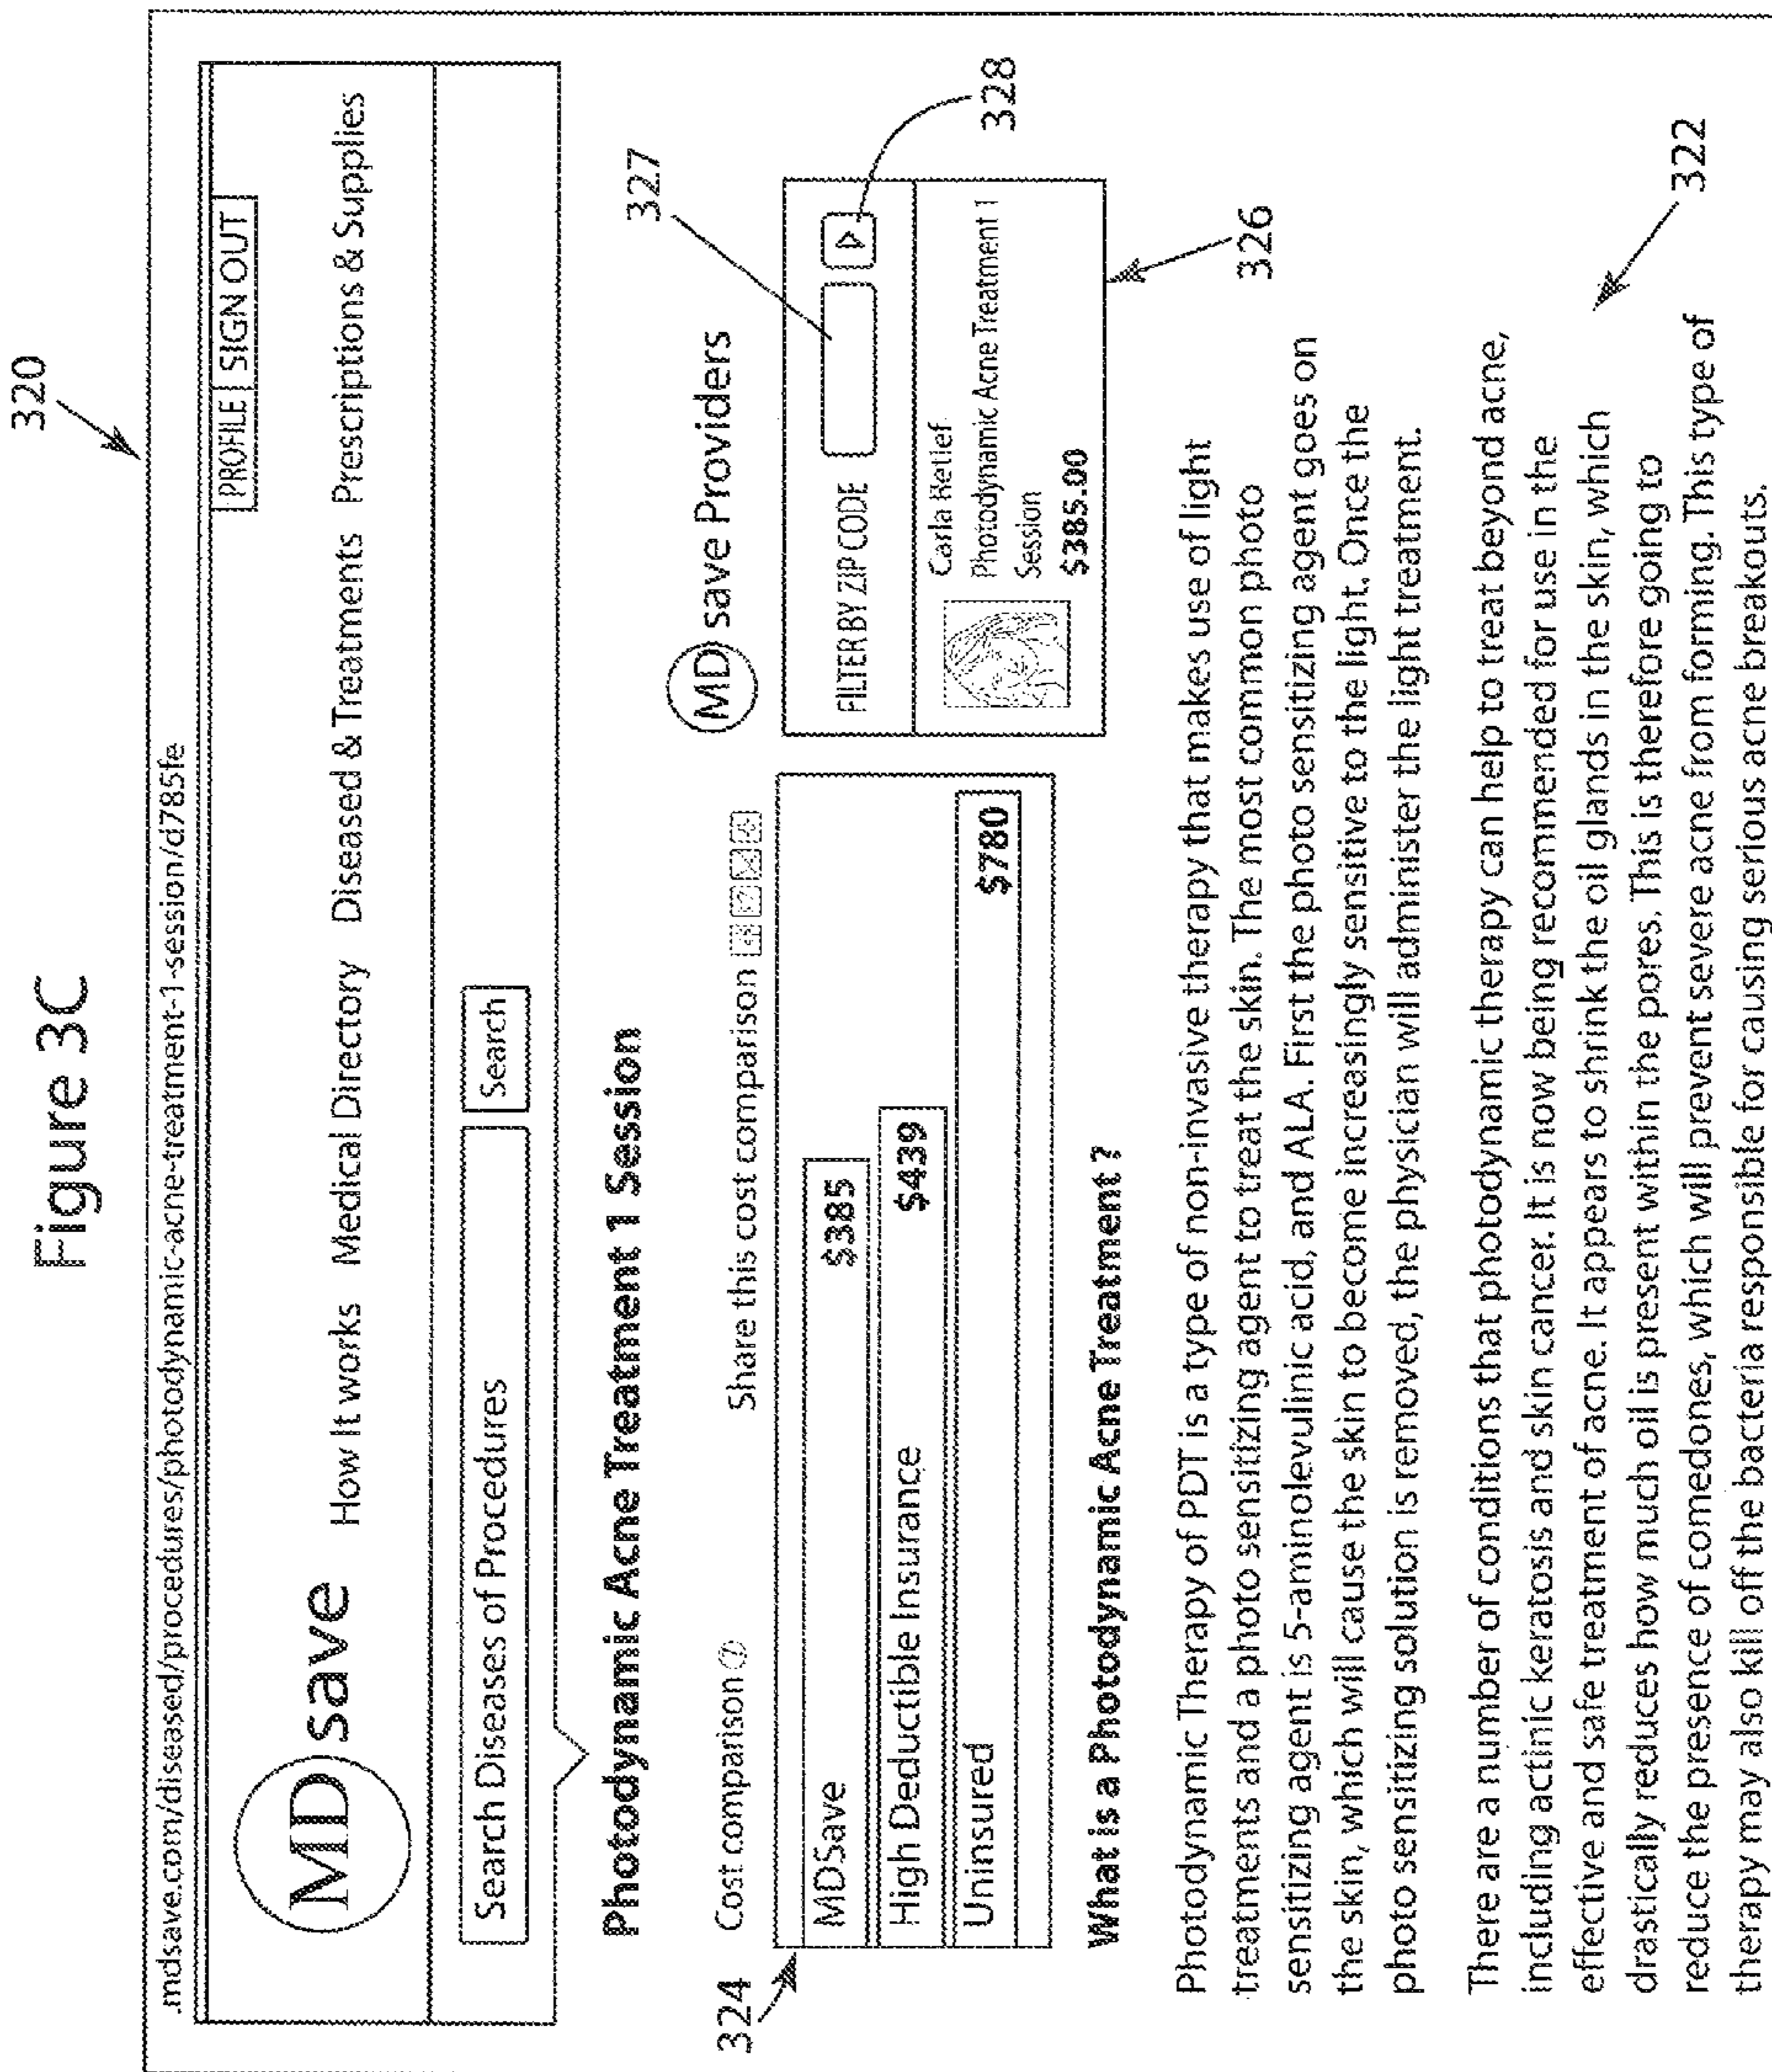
Figure 3C

320

mdsave.com/diseased/procedures/photodynamic-acne-treatment-1-session/d785fe

PROFILE SIGN OUT

MD save How It works Medical Directory Diseased & Treatments Prescriptions & Supplies

Search Diseases of Procedures Search

Photodynamic Acne Treatment 1 Session

Cost comparison Share this cost comparison

| MDSave | \$385 |
|---|---|
| High Deductible Insurance | \$439 |
| Uninsured | \$780 |

324

MD save Providers

327

328

FILTER BY ZIP CODE

Carla Retief
Photodynamic Acne Treatment 1 Session
\$385.00

326

What is a Photodynamic Acne Treatment ?

Photodynamic Therapy of PDT is a type of non-invasive therapy that makes use of light treatments and a photo sensitizing agent to treat the skin. The most common photo sensitizing agent is 5-aminolevulinic acid, and ALA. First the photo sensitizing agent goes on the skin, which will cause the skin to become increasingly sensitive to the light. Once the photo sensitizing solution is removed, the physician will administer the light treatment.

There are a number of conditions that photodynamic therapy can help to treat beyond acne, including actinic keratosis and skin cancer. It is now being recommended for use in the effective and safe treatment of acne. It appears to shrink the oil glands in the skin, which drastically reduces how much oil is present within the pores. This is therefore going to reduce the presence of comedones, which will prevent severe acne from forming. This type of therapy may also kill off the bacteria responsible for causing serious acne breakouts.

322